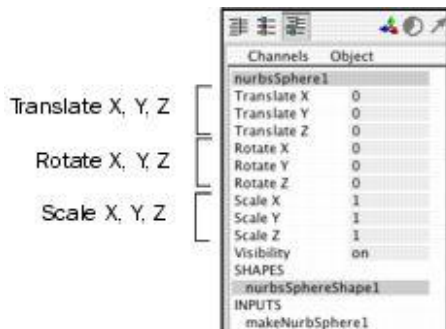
Translate X, Y, Z

Rotate X, Y, Z

Scale X, Y, Z

Channels Object

nurbsSphere1

| | |
|---|---|
| Translate X | 0 |
| Translate Y | 0 |
| Translate Z | 0 |
| Rotate X | 0 |
| Rotate Y | 0 |
| Rotate Z | 0 |
| Scale X | 1 |
| Scale Y | 1 |
| Scale Z | 1 |
| Visibility | on |

SHAPES

nurbsSphereShape1

INPUTS

makeNurbSphere1